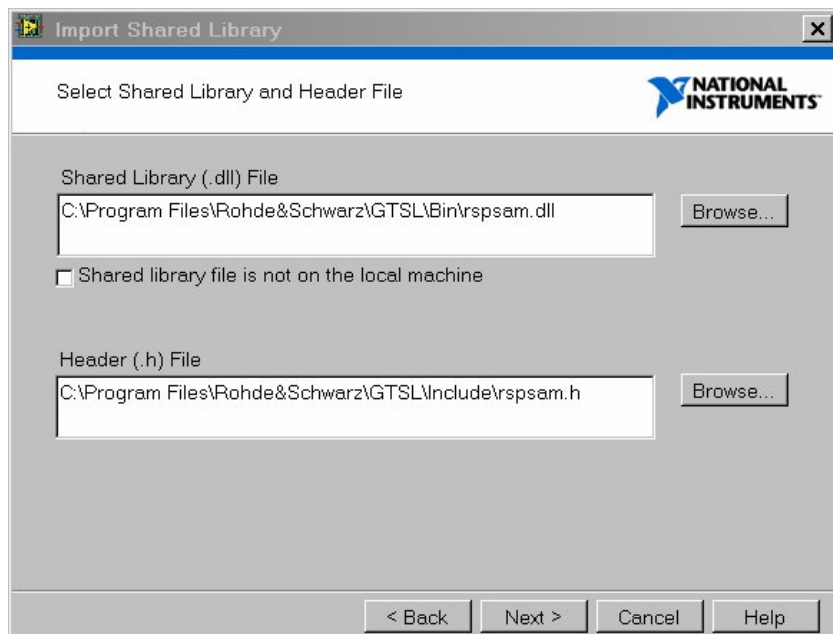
Import Shared Library

Select Shared Library and Header File

NATIONAL INSTRUMENTS

Shared Library (.dll) File

C:\Program Files\Rohde&Schwarz\GTSL\Bin\rspsam.dll

Browse...

Shared library file is not on the local machine

Header (.h) File

C:\Program Files\Rohde&Schwarz\GTSL\Include\rspsam.h

Browse...

< Back

Next >

Cancel

Help